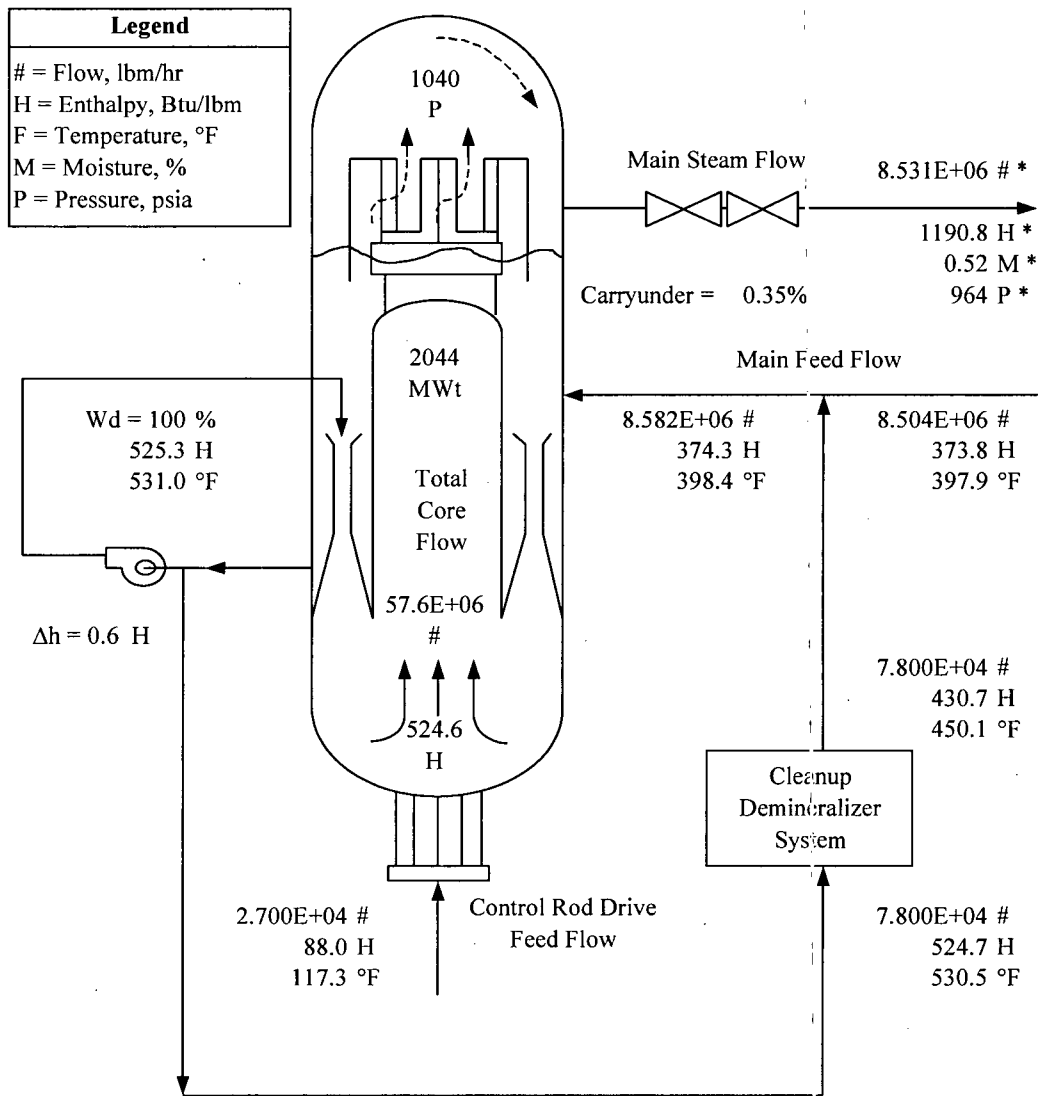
Legend

# = Flow, lbm/hr
H = Enthalpy, Btu/lbm
F = Temperature, °F
M = Moisture, %
P = Pressure, psia

1040
P

Main Steam Flow

8.531E+06 # *
1190.8 H *
0.52 M *
964 P *

Carryunder = 0.35%

2044
MWt

Main Feed Flow

Wd = 100 %
525.3 H
531.0 °F

8.582E+06 #
374.3 H
398.4 °F

8.504E+06 #
373.8 H
397.9 °F

Total
Core
Flow

57.6E+06
#

$\Delta$h = 0.6 H

7.800E+04 #
430.7 H
450.1 °F

524.6
H

Cleanup
Demineralizer
System

2.700E+04 #
88.0 H
117.3 °F

Control Rod Drive
Feed Flow

7.800E+04 #
524.7 H
530.5 °F